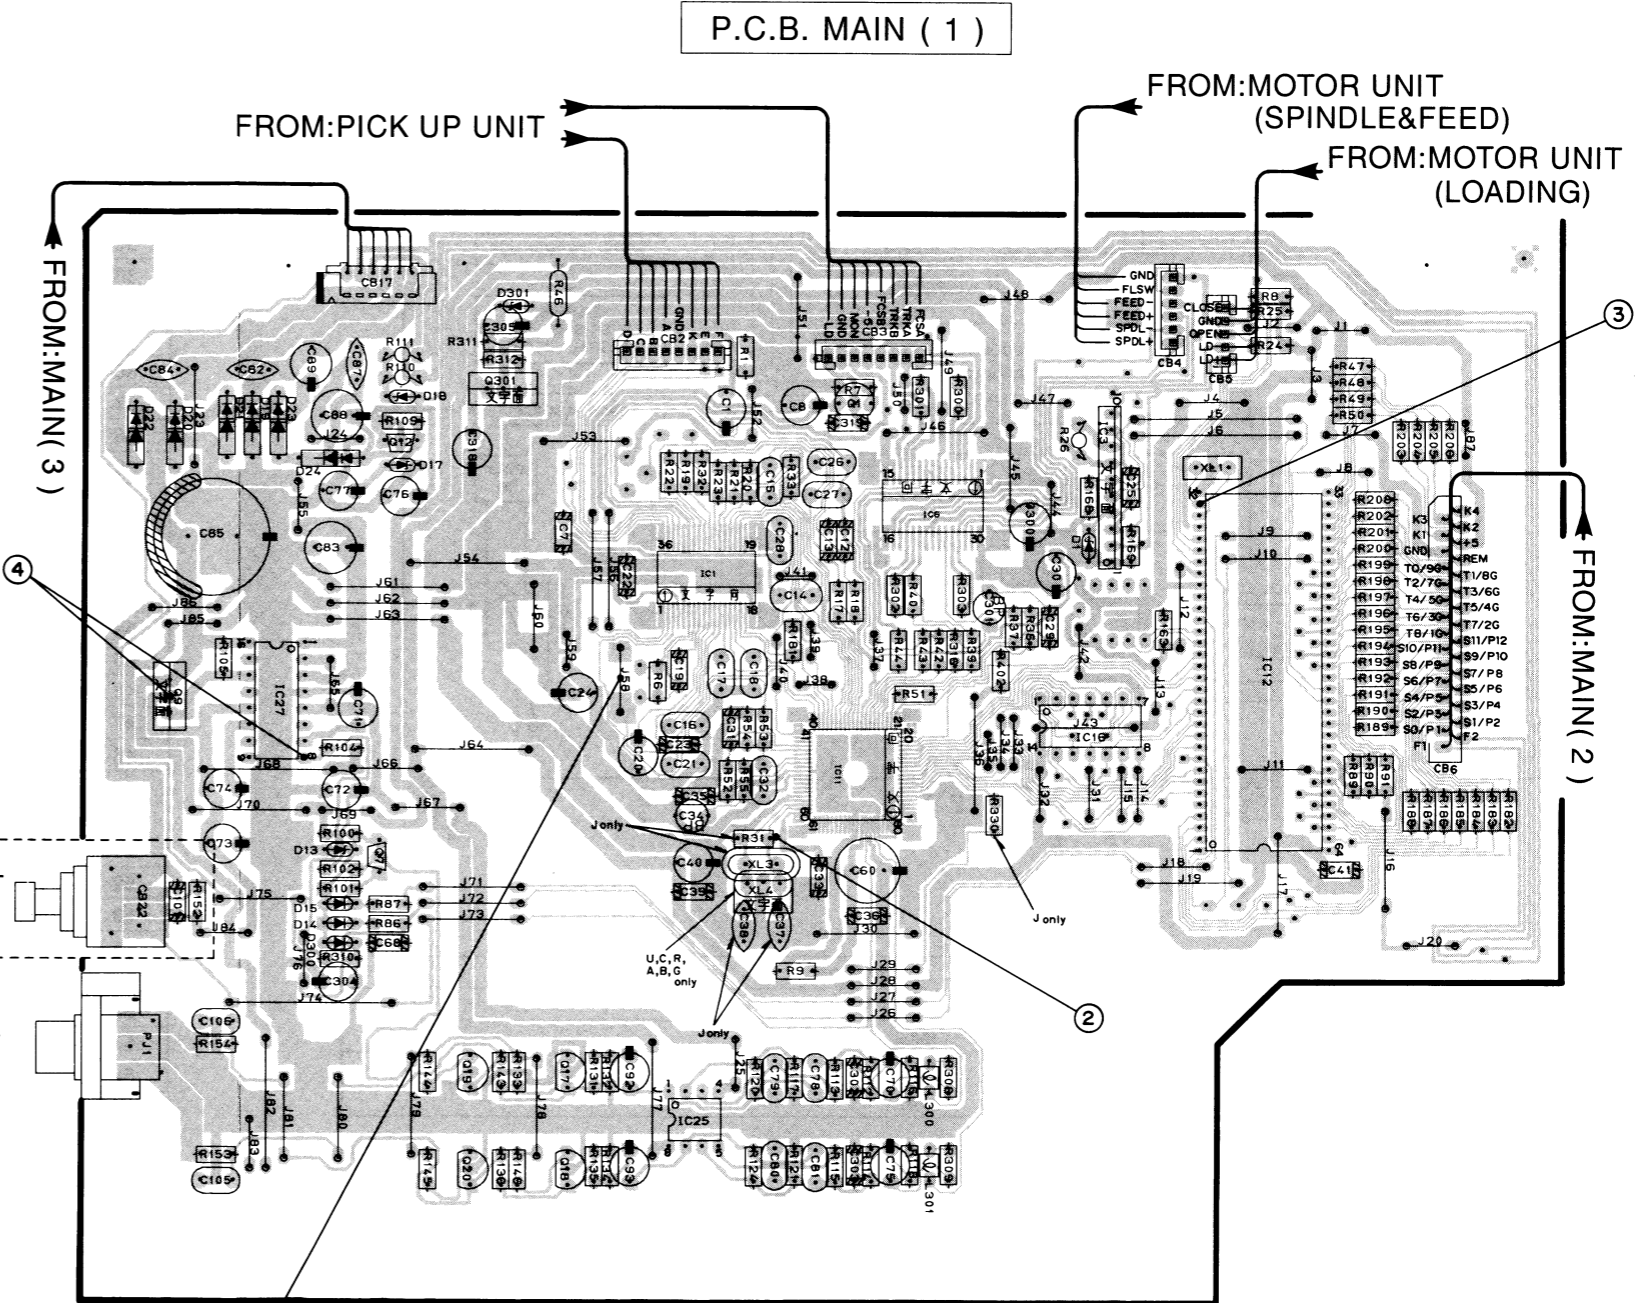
P.C.B. MAIN ( 1 )

FROM:PICK UP UNIT

FROM:MOTOR UNIT
(SPINDLE&FEED)

FROM:MOTOR UNIT
(LOADING)

FROM:MAIN( 3 )

FROM:MAIN( 2 )

③

④

②

CB17
D301
R46
R305
R311
R312
Q301
CB2
D C B A GND E K F
CB3
LD MD GND FCSB TRKB TRKA FCSA
R1
C1
C8
R7
Q1
R301
R300
GND
FLSW
FEED-
FEED+
SPDL-
SPDL+
CB4
CLOSE
GND
OPEN
LD
LD
CB5
R8
R25
R24
J1
J2
J3
R47
R48
R49
R50
R203
R204
R205
J87
C84
C62
C89
C87
R111
R110
D18
D22
D20
J23
J22
C88
R109
Q12
J24
D17
D24
C77
C76
C85
C83
J55
J53
J52
J51
J50
J49
J48
J47
J46
J45
J44
R19
R32
R22
R23
R21
R20
C15
R33
C26
C27
C31
15
IC6
16
30
C7
J57
J56
C22
36
19
IC1
1
18
C28
C13
C12
C14
J41
R17
R18
J54
J61
J62
J63
J86
J85
R106
IC27
J65
C71
C99
J60
J59
J58
C2
R6
C19
C17
C18
R16
J40
J39
J38
J37
R44
R43
R42
R39
R40
R402
R41
R51
R30
R303
Q30
R37
R38
R29
J42
J43
IC16
C30
C300
R26
IC3
R166
R25
R16
D7
XL1
33
R208
R202
R201
R200
R199
R198
R197
R196
R195
R194
R193
R192
R191
R190
R189
K4
K3
K2
K1
+5
GND
REM
T0/9G
T1/8G
T2/7G
T3/6G
T4/5G
T5/4G
T6/3G
T7/2G
T8/1G
S11/P12
S10/P11
S9/P10
S8/P9
S7/P8
S6/P7
S5/P6
S4/P5
S3/P4
S2/P3
S1/P2
S0/P1
F1
F2
CB6
J4
J5
J6
J7
J8
J9
J10
J11
J12
J13
IC12
R169
R89
R90
R91
R188
R187
R186
R185
R184
R183
R182
C41
J16
J17
J18
J19
J20
J14
J15
J31
J32
J33
J34
J35
J36
R330
J only
C16
C23
C20
C21
R53
R54
R52
R55
C32
C35
C34
IC11
40
41
21
20
60
61
80
J only
R31
C40
XL3
XL4
C39
C38
C37
C33
C60
C36
J30
U,C,R,
A,B,G
only
J only
R9
J29
J28
J27
J26
C104
R104
J68
J64
J66
C74
C72
J70
J69
J67
C73
R100
D13
R102
R101
Q7
R87
R86
C68
D15
D14
D306
R310
C304
J76
J75
J84
J71
J72
J73
J74
CB22
R103
R153
PJ1
C106
R154
J82
J81
J80
J83
R153
C105
R144
R143
R139
R140
R145
R138
R141
R131
R135
R136
Q19
Q20
Q17
Q18
C92
C93
J79
J78
J77
IC25
J25
R120
R121
R117
R113
R306
R307
R116
R115
R118
R119
C79
C78
C80
C81
C70
C75
R308
R309
L300
L301